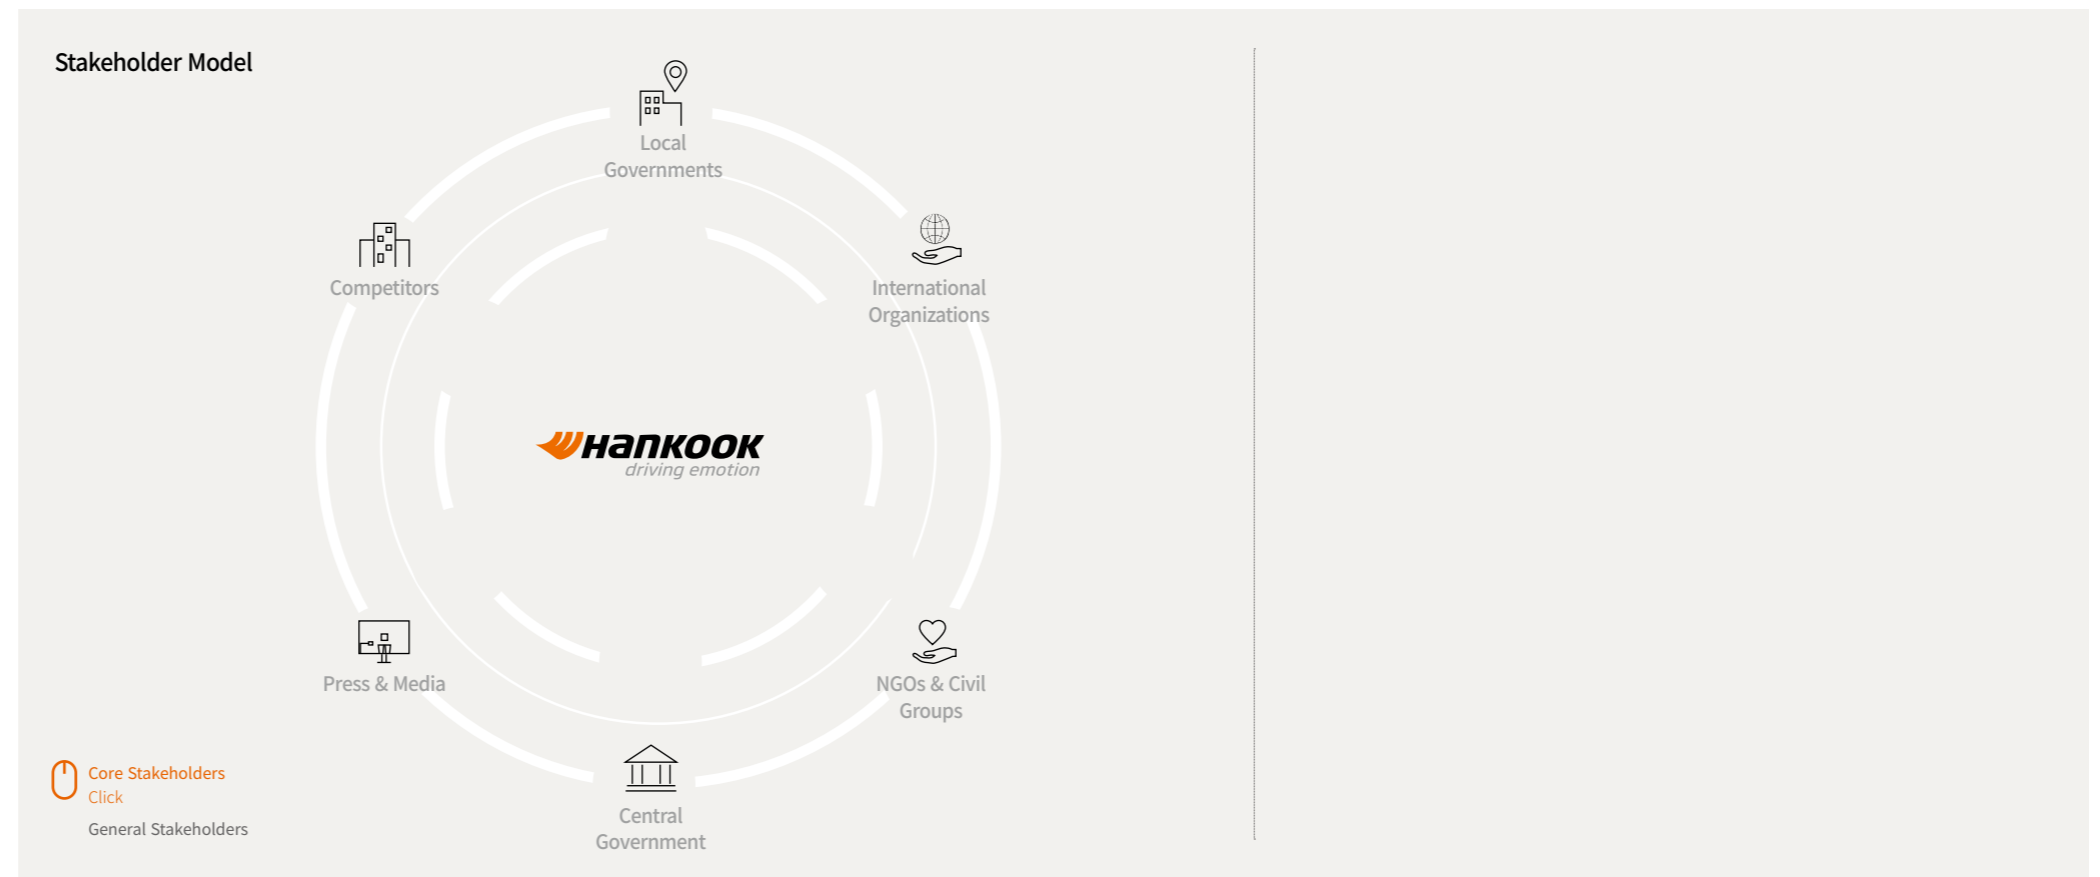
Stakeholder Model

Local Governments

Competitors

International Organizations

Hankook
driving emotion

Press & Media

NGOs & Civil Groups

Central Government

Core Stakeholders
Click

General Stakeholders